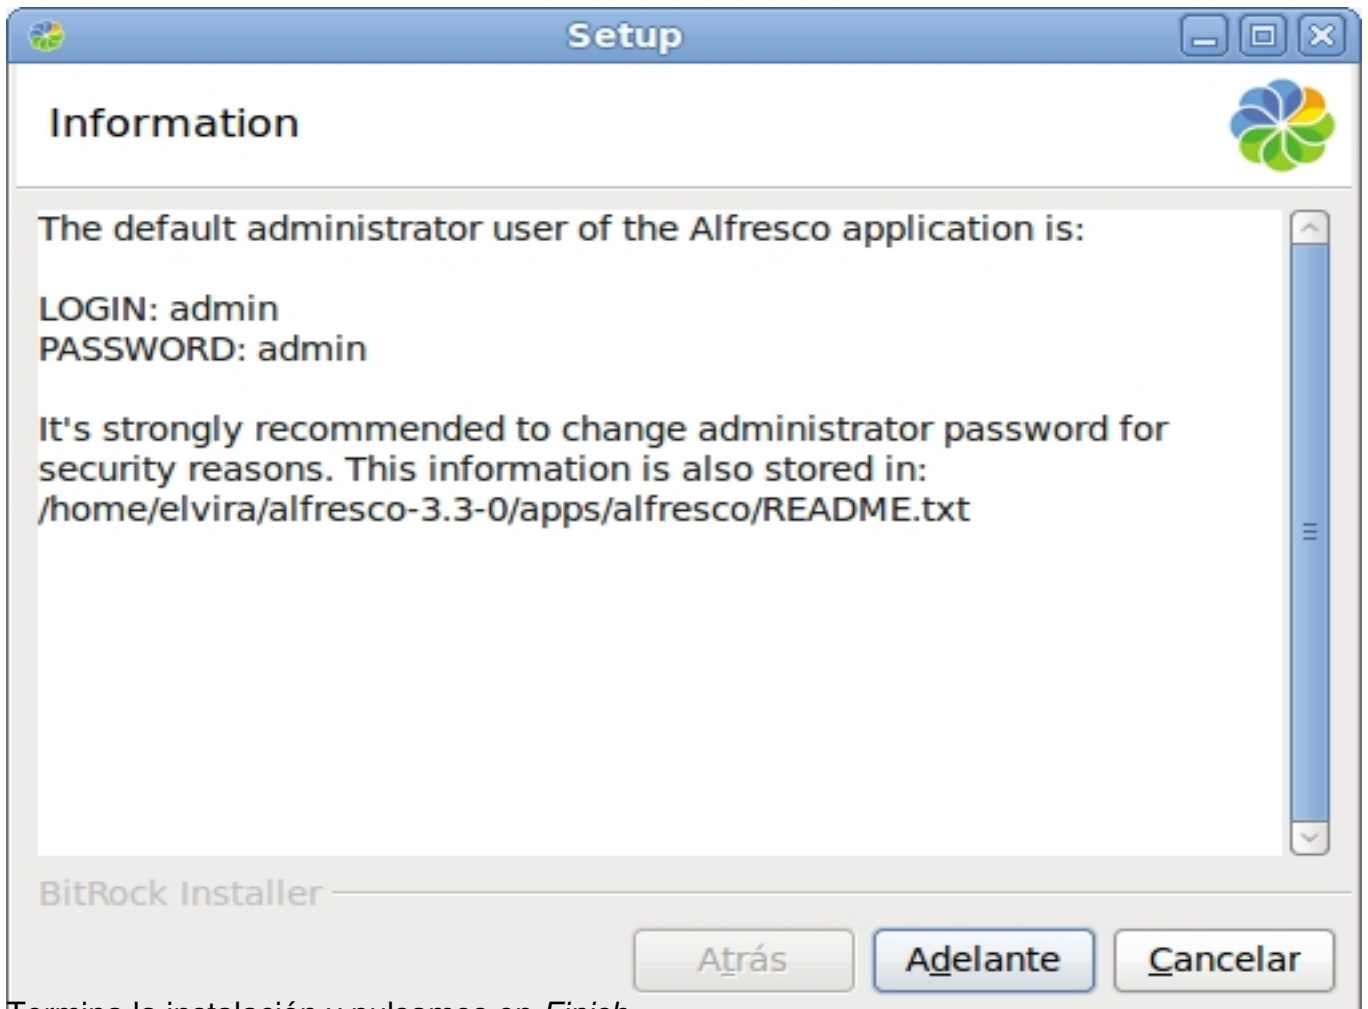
Setup

Information

The default administrator user of the Alfresco application is:

LOGIN: admin
PASSWORD: admin

It's strongly recommended to change administrator password for security reasons. This information is also stored in: /home/elvira/alfresco-3.3-0/apps/alfresco/README.txt

BitRock Installer

Atrás
Adelante
Cancelar

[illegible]